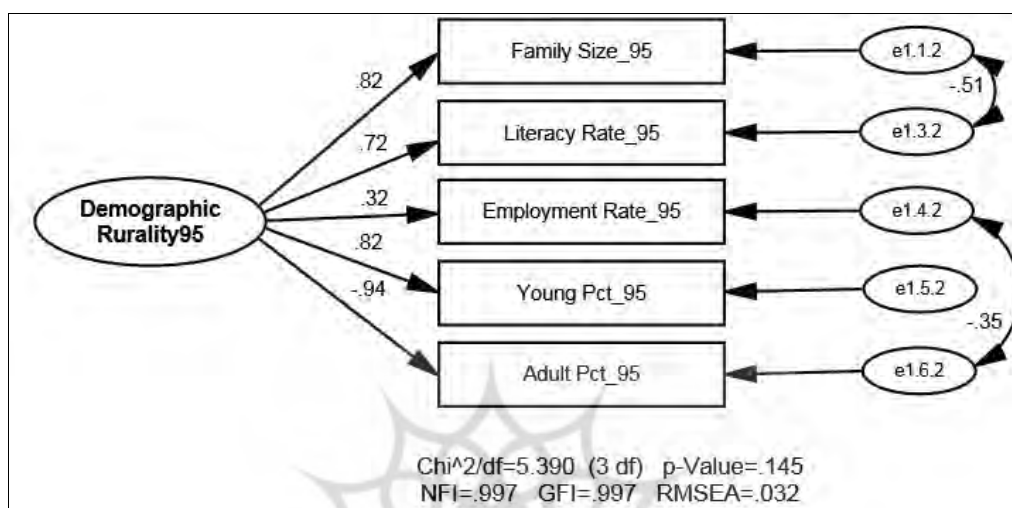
Demographic Rurality95

.82
.72
.32
.82
-.94

Family Size_95
Literacy Rate_95
Employment Rate_95
Young Pct_95
Adult Pct_95

e1.1.2
-.51
e1.3.2
e1.4.2
e1.5.2
-.35
e1.6.2

Chi^2/df=5.390 (3 df) p-Value=.145
NFI=.997 GFI=.997 RMSEA=.032